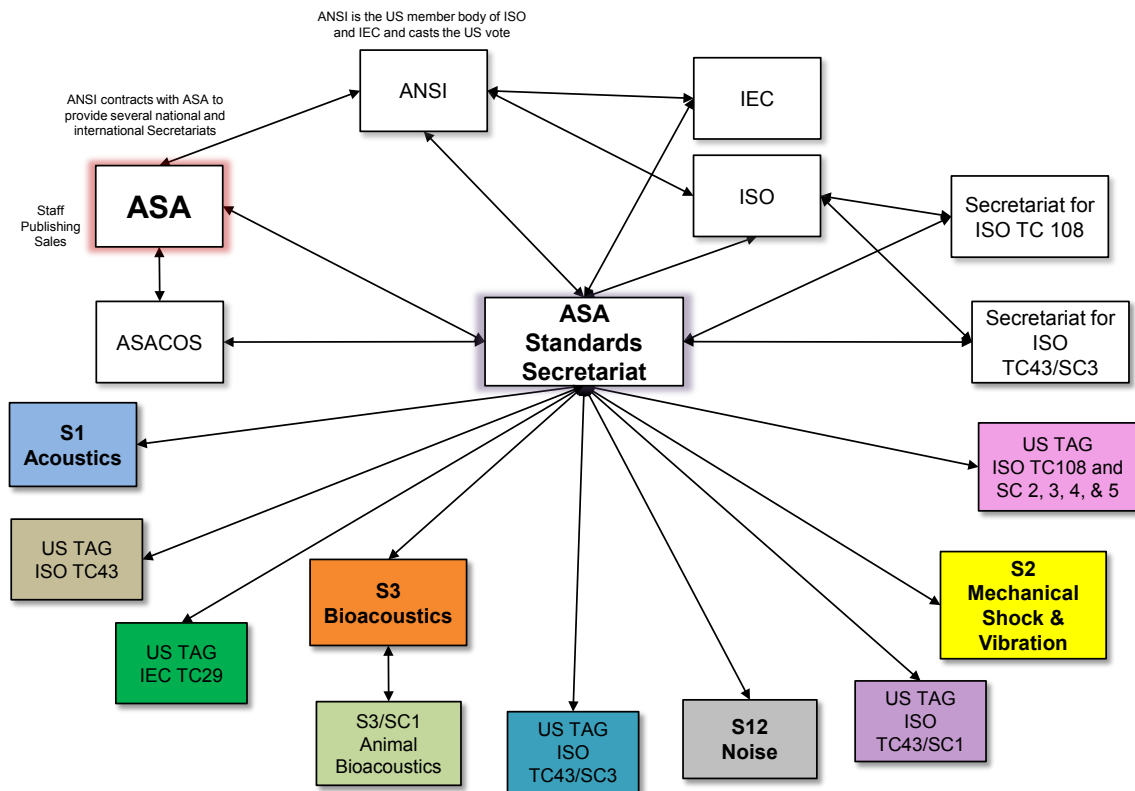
ANSI is the US member body of ISO and IEC and casts the US vote

ANSI

IEC

ANSI contracts with ASA to provide several national and international Secretariats

ISO

Secretariat for ISO TC 108

Staff
Publishing
Sales

ASA

ASACOS

ASA Standards Secretariat

Secretariat for ISO TC43/SC3

S1 Acoustics

US TAG ISO TC108 and SC 2, 3, 4, & 5

US TAG ISO TC43

S3 Bioacoustics

S2 Mechanical Shock & Vibration

US TAG IEC TC29

S3/SC1 Animal Bioacoustics

US TAG ISO TC43/SC3

S12 Noise

US TAG ISO TC43/SC1